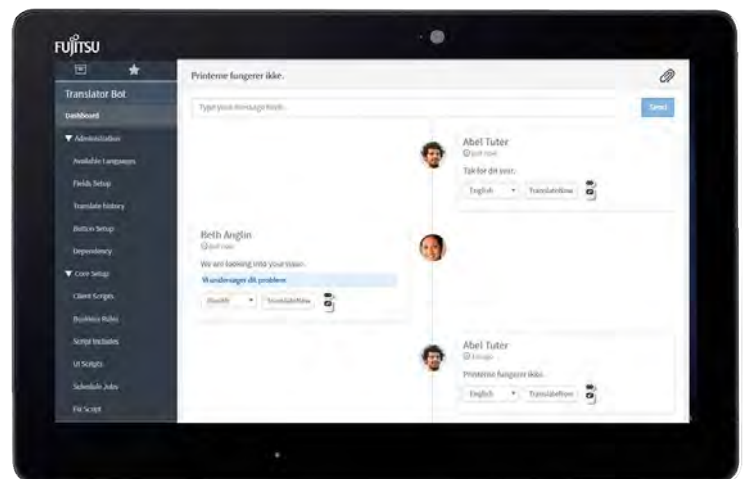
FUJITSU

Translator Bot
Dashboard
▼ Administration
Available Languages
Fields Setup
Translate history
Button Setup
Dependency
▼ Core Setup
Client Scripts
Business Rules
Script Includes
UI Scripts
Schedule Jobs
Fix Script

Printerne fungerer ikke.

Type your message here...

Send

Abel Tuter
just now
Tak for dit svar.
English
TranslateNow

Beth Anglin
just now
We are looking into your issue.
Vi undersøger dit problem
Danish
TranslateNow

Abel Tuter
1m ago
Printerne fungerer ikke.
English
TranslateNow